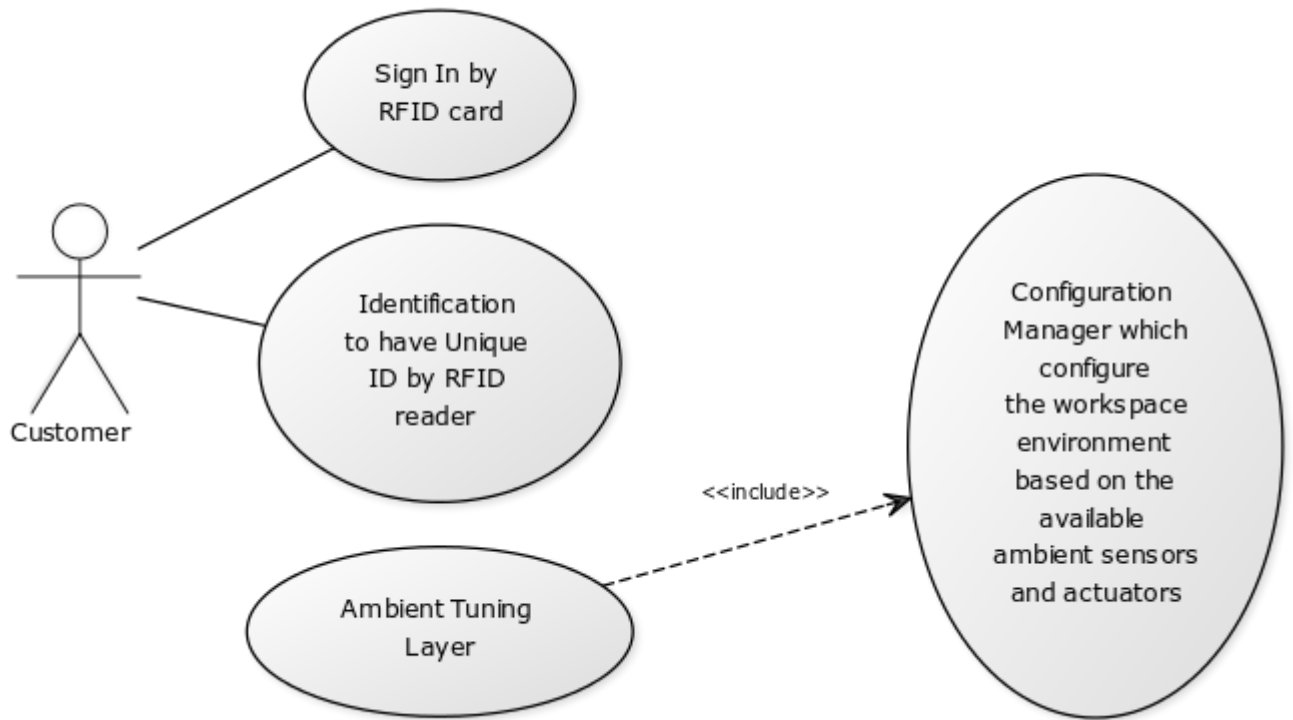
Sign In by RFID card

Customer

Identification to have Unique ID by RFID reader

Configuration Manager which configure the workspace environment based on the available ambient sensors and actuators

<<include>>

Ambient Tuning Layer